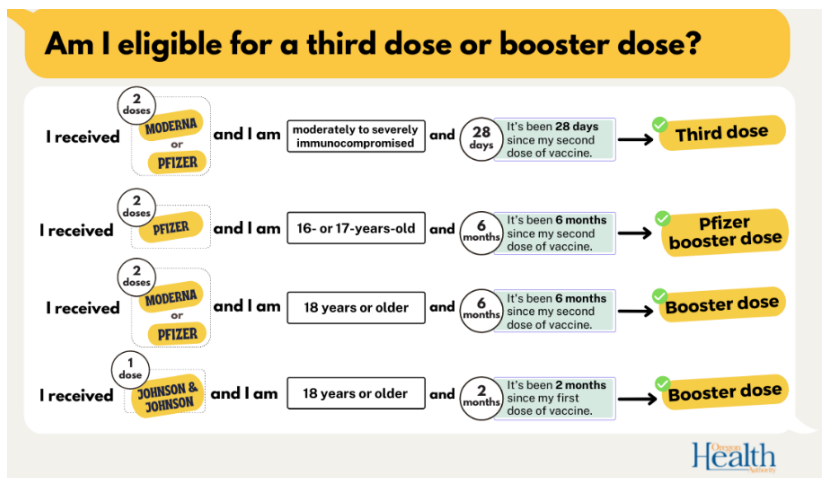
Am I eligible for a third dose or booster dose?

I received 2 doses MODERNA or PFIZER and I am moderately to severely immunocompromised and 28 days It's been **28 days** since my second dose of vaccine. → Third dose

I received 2 doses PFIZER and I am 16- or 17-years-old and 6 months It's been **6 months** since my second dose of vaccine. → Pfizer booster dose

I received 2 doses MODERNA or PFIZER and I am 18 years or older and 6 months It's been **6 months** since my second dose of vaccine. → Booster dose

I received 1 dose JOHNSON & JOHNSON and I am 18 years or older and 2 months It's been **2 months** since my first dose of vaccine. → Booster dose

Oregon Health Authority